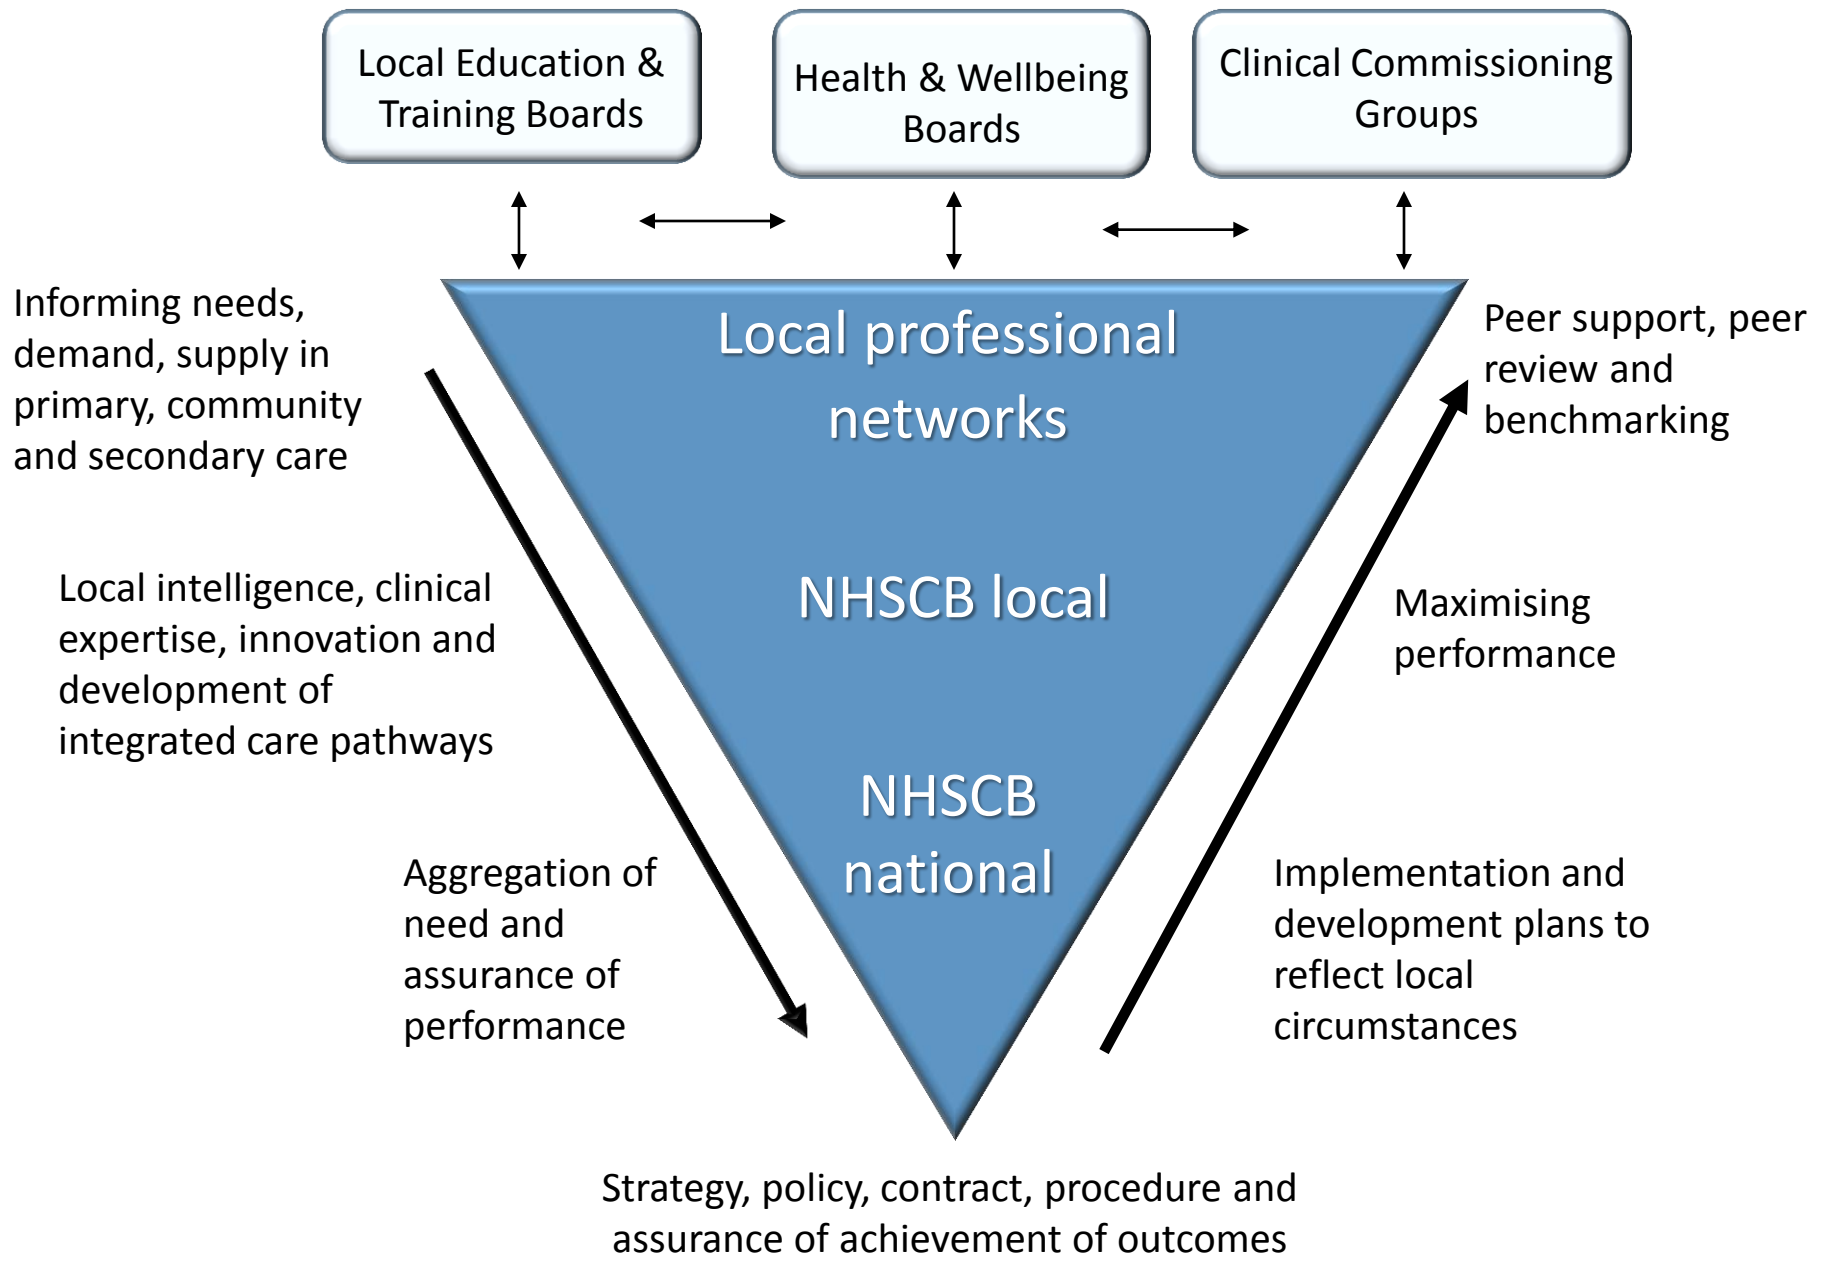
Local Education & Training Boards

Health & Wellbeing Boards

Clinical Commissioning Groups

Informing needs, demand, supply in primary, community and secondary care

Local professional networks

Peer support, peer review and benchmarking

Local intelligence, clinical expertise, innovation and development of integrated care pathways

NHSCB local

Maximising performance

Aggregation of need and assurance of performance

NHSCB national

Implementation and development plans to reflect local circumstances

Strategy, policy, contract, procedure and assurance of achievement of outcomes